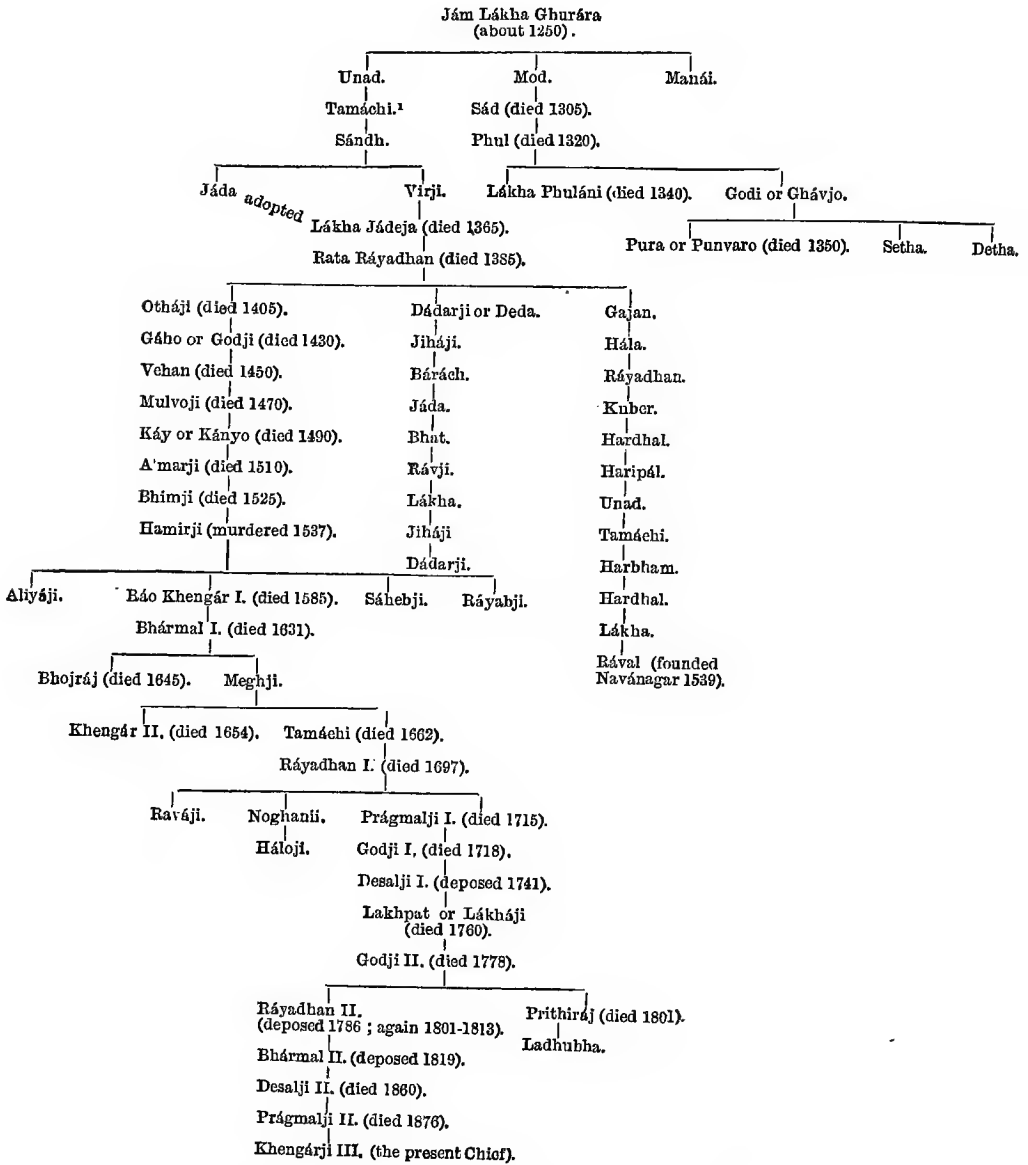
Jám Lákha Ghurára
(about 1250).

Unad.
Tamáchi.¹
Sándh.

Mod.
Sád (died 1305).
Phul (died 1320).

Manái.

Jáda adopted
Virji.
Lákha Jádeja (died 1365).
Rata Ráyadhan (died 1385).

Lákha Phuláni (died 1340).
Godi or Ghávjo.

Pura or Punvaro (died 1350).
Setha.
Detha.

Otháji (died 1405).
Gáho or Godji (died 1430).
Vehan (died 1450).
Mulvoji (died 1470).
Káy or Kányo (died 1490).
A'marji (died 1510).
Bhimji (died 1525).
Hamirji (murdered 1537).

Dádarji or Deda.
Jiháji.
Bárách.
Jáda.
Bhat.
Rávji.
Lákha.
Jiháji
Dádarji.

Gajan.
Hála.
Ráyadhan.
Kuber.
Hardhal.
Haripál.
Unad.
Tamáchi.
Harbham.
Hardhal.
Lákha.
Rával (founded Navánagar 1539).

Aliyáji.
Ráo Khengár I. (died 1585).
Sáhebji.
Ráyabji.

Bhármal I. (died 1631).

Bhojráj (died 1645).
Meghji.

Khengár II. (died 1654).
Tamáchi (died 1662).
Ráyadhan I. (died 1697).

Raváji.
Noghanii.
Háloji.
Prágmalji I. (died 1715).
Godji I. (died 1718).
Desalji I. (deposed 1741).
Lakhpat or Lákháji (died 1760).
Godji II. (died 1778).

Ráyadhan II.
(deposed 1786 ; again 1801-1813).
Bhármal II. (deposed 1819).
Desalji II. (died 1860).
Prágmalji II. (died 1876).
Khengárji III. (the present Chief).

Prithiráj (died 1801).
Ladhubha.